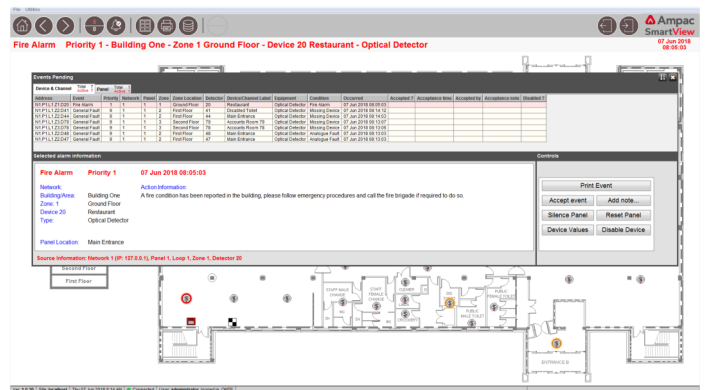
File Utilities

Ampac SmartView

Fire Alarm Priority 1 - Building One - Zone 1 Ground Floor - Device 20 Restaurant - Optical Detector

07 Jun 2018 08:05:03

Events Pending

Device & Channel Total: 6 | Panel Total: 0

| Address | Event | Priority | Network | Panel | Zone | Zone Location | Detector | Device/Channel Label | Equipment | Condition | Occurred | Accepted ? | Acceptance time | Accepted by | Acceptance note | Disabled ? |
|---|---|---|---|---|---|---|---|---|---|---|---|---|---|---|---|---|
| N1.P1.L1.Z1.D20 | Fire Alarm | 1 | 1 | 1 | 1 | Ground Floor | 20 | Restaurant | Optical Detector | Fire Alarm | 07 Jun 2018 08:05:03 | | | | | |
| N1.P1.L1.Z2.D41 | General Fault | 8 | 1 | 1 | 2 | First Floor | 41 | Disabled Toilet | Optical Detector | Missing Device | 07 Jun 2018 08:14:12 | | | | | |
| N1.P1.L1.Z2.D44 | General Fault | 8 | 1 | 1 | 2 | First Floor | 44 | Main Entrance | Optical Detector | Missing Device | 07 Jun 2018 08:14:03 | | | | | |
| N1.P1.L1.Z3.D79 | General Fault | 8 | 1 | 1 | 3 | Second Floor | 79 | Accounts Room 79 | Optical Detector | Missing Device | 07 Jun 2018 08:13:07 | | | | | |
| N1.P1.L1.Z3.D78 | General Fault | 8 | 1 | 1 | 3 | Second Floor | 78 | Accounts Room 78 | Optical Detector | Missing Device | 07 Jun 2018 08:13:05 | | | | | |
| N1.P1.L1.Z2.D48 | General Fault | 8 | 1 | 1 | 2 | First Floor | 48 | Main Entrance | Optical Detector | Analogue Fault | 07 Jun 2018 08:13:03 | | | | | |
| N1.P1.L1.Z2.D47 | General Fault | 8 | 1 | 1 | 2 | First Floor | 47 | Main Entrance | Optical Detector | Analogue Fault | 07 Jun 2018 08:13:03 | | | | | |

Selected alarm information

Fire Alarm Priority 1 07 Jun 2018 08:05:03

Network:
Building/Area: Building One
Zone: 1 Ground Floor
Device 20 Restaurant
Type: Optical Detector

Action Information:
A fire condition has been reported in the building, please follow emergency procedures and call the fire brigade if required to do so.

Panel Location: Main Entrance

Source Information: Network 1 (IP: 127.0.0.1), Panel 1, Loop 1, Zone 1, Detector 20

Controls

Print Event
Accept event
Add note...
Silence Panel
Reset Panel
Device Values
Disable Device

Second Floor
First Floor

STAFF MALE CHANGE
STAFF FEMALE CHANGE
CLEANER
PUBLIC FEMALE TOILET
PUBLIC MALE TOILET
ENTRANCE B

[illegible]